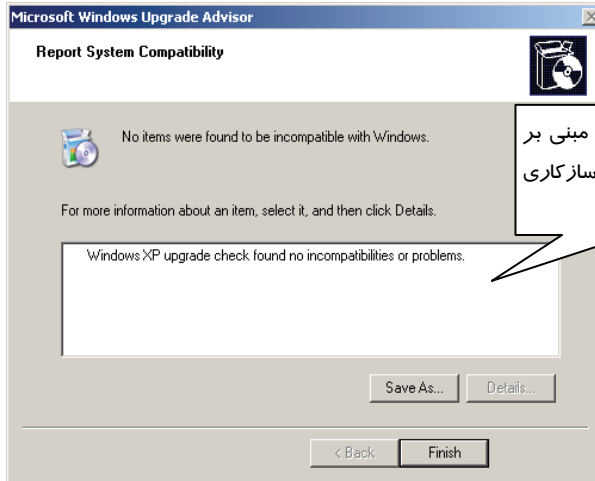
Microsoft Windows Upgrade Advisor

Report System Compatibility

No items were found to be incompatible with Windows.

For more information about an item, select it, and then click Details.

Windows XP upgrade check found no incompatibilities or problems.

مبنی بر
سازگاری

Save As...

Details...

< Back

Finish